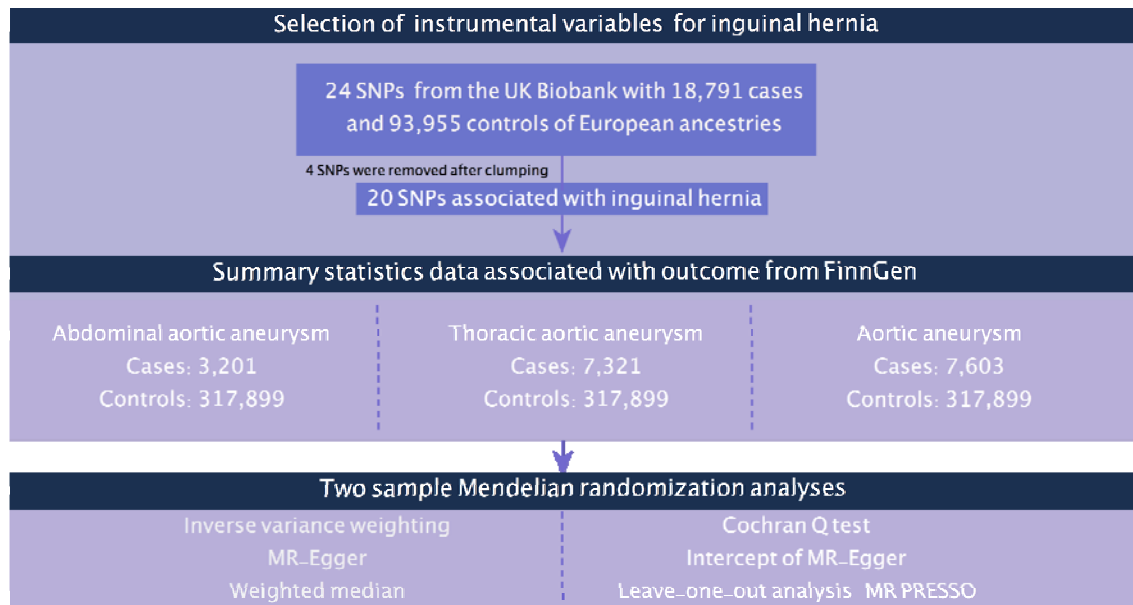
Selection of instrumental variables for inguinal hernia

24 SNPs from the UK Biobank with 18,791 cases and 93,955 controls of European ancestries

4 SNPs were removed after clumping

20 SNPs associated with inguinal hernia

Summary statistics data associated with outcome from FinnGen

Abdominal aortic aneurysm
Cases: 3,201
Controls: 317,899

Thoracic aortic aneurysm
Cases: 7,321
Controls: 317,899

Aortic aneurysm
Cases: 7,603
Controls: 317,899

Two sample Mendelian randomization analyses

Inverse variance weighting
MR\_Egger
Weighted median

Cochran Q test
Intercept of MR\_Egger
Leave\_one\_out analysis MR PRESSO